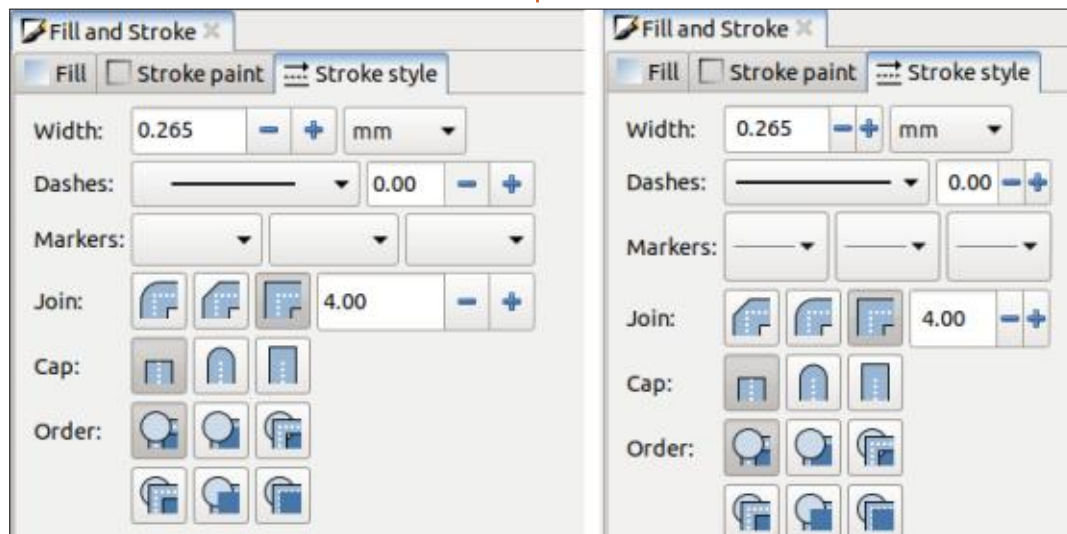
Fill and Stroke
Fill | Stroke paint | Stroke style
Width: 0.265 mm
Dashes: 0.00
Markers:
Join: 4.00
Cap:
Order:

Fill and Stroke
Fill | Stroke paint | Stroke style
Width: 0.265 mm
Dashes: 0.00
Markers:
Join: 4.00
Cap:
Order: